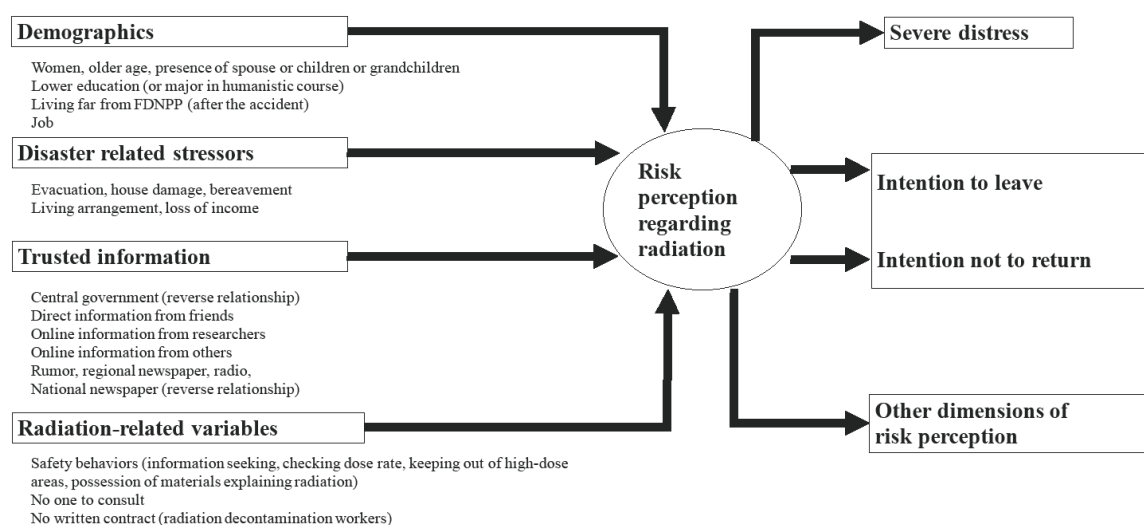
Demographics

Women, older age, presence of spouse or children or grandchildren
Lower education (or major in humanistic course)
Living far from FDNPP (after the accident)
Job

Disaster related stressors

Evacuation, house damage, bereavement
Living arrangement, loss of income

Trusted information

Central government (reverse relationship)
Direct information from friends
Online information from researchers
Online information from others
Rumor, regional newspaper, radio,
National newspaper (reverse relationship)

Radiation-related variables

Safety behaviors (information seeking, checking dose rate, keeping out of high-dose areas, possession of materials explaining radiation)
No one to consult
No written contract (radiation decontamination workers)

Risk perception regarding radiation

Severe distress

Intention to leave

Intention not to return

Other dimensions of risk perception